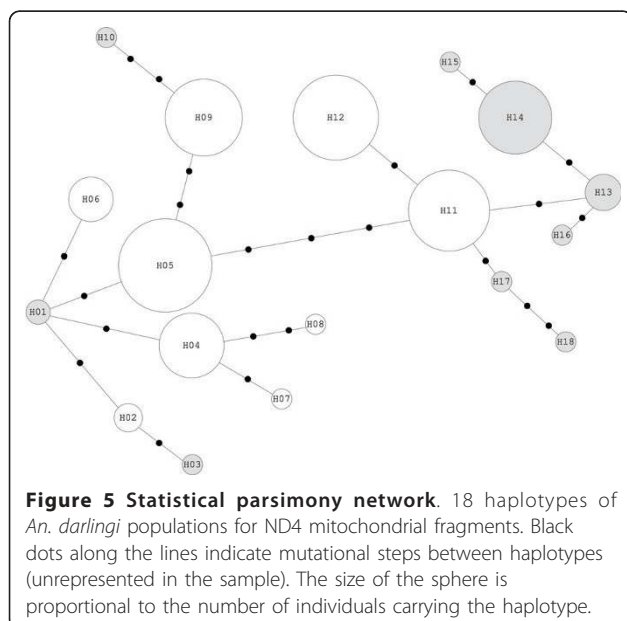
H10

H15

H09

H12

H14

H06

H13

H11

H05

H16

H01

H17

H08

H04

H18

H07

H02

H03

**Figure 5 Statistical parsimony network**. 18 haplotypes of *An. darlingi* populations for ND4 mitochondrial fragments. Black dots along the lines indicate mutational steps between haplotypes (unrepresented in the sample). The size of the sphere is proportional to the number of individuals carrying the haplotype.